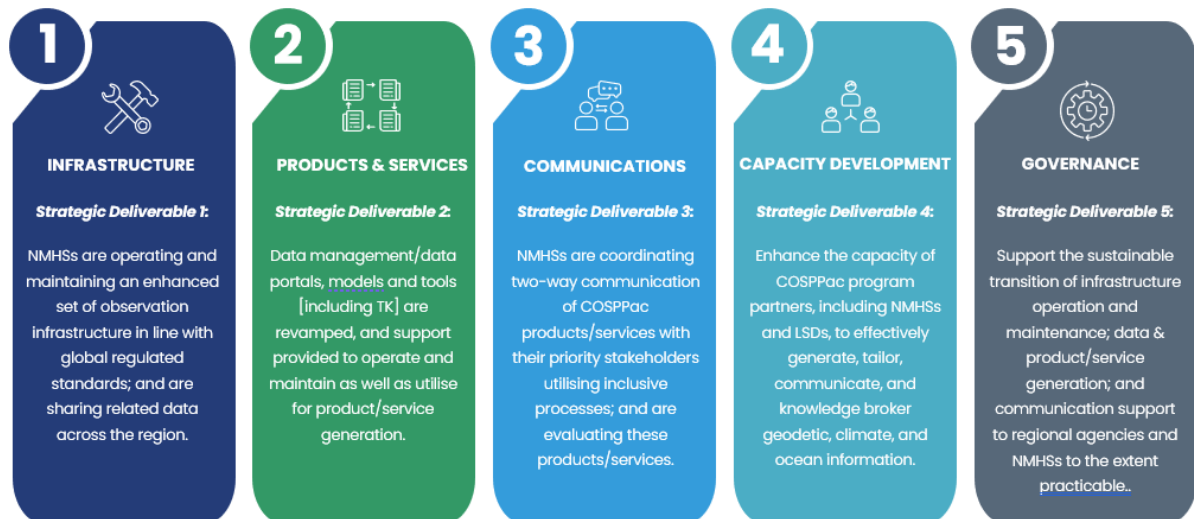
1

INFRASTRUCTURE

Strategic Deliverable 1:

NMHSs are operating and maintaining an enhanced set of observation infrastructure in line with global regulated standards; and are sharing related data across the region.

2

PRODUCTS & SERVICES

Strategic Deliverable 2:

Data management/data portals, models and tools [including TK] are revamped, and support provided to operate and maintain as well as utilise for product/service generation.

3

COMMUNICATIONS

Strategic Deliverable 3:

NMHSs are coordinating two-way communication of COSPPac products/services with their priority stakeholders utilising inclusive processes; and are evaluating these products/services.

4

CAPACITY DEVELOPMENT

Strategic Deliverable 4:

Enhance the capacity of COSPPac program partners, including NMHSs and LSDs, to effectively generate, tailor, communicate, and knowledge broker geodetic, climate, and ocean information.

5

GOVERNANCE

Strategic Deliverable 5:

Support the sustainable transition of infrastructure operation and maintenance; data & product/service generation; and communication support to regional agencies and NMHSs to the extent practicable..